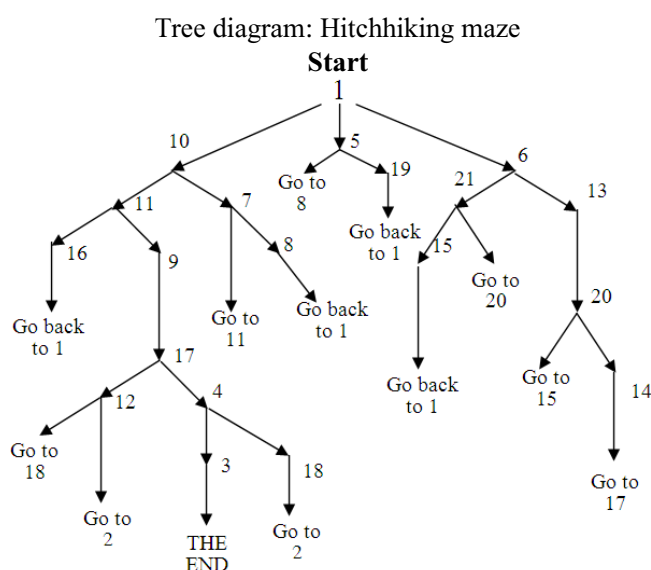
Tree diagram: Hitchhiking maze

**Start**

1

10

5

6

Go to 8

19

21

13

11

7

Go back to 1

15

16

9

8

Go to 20

20

Go back to 1

Go to 11

Go back to 1

17

Go back to 1

Go to 15

14

12

4

Go to 18

3

18

Go to 17

Go to 2

THE END

Go to 2